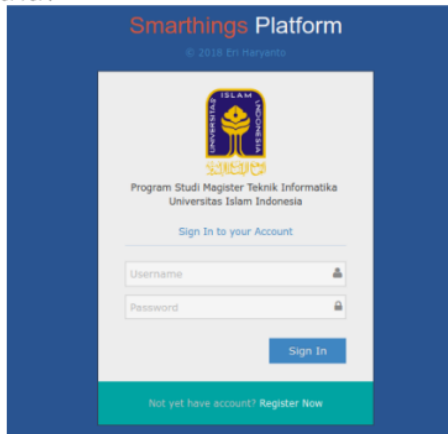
Smarthings Platform

© 2018 Eri Haryanto

ISLAM
UNIVERSITAS
INDONESIA

Program Studi Magister Teknik Informatika
Universitas Islam Indonesia

Sign In to your Account

Username

Password

Sign In

Not yet have account? Register Now